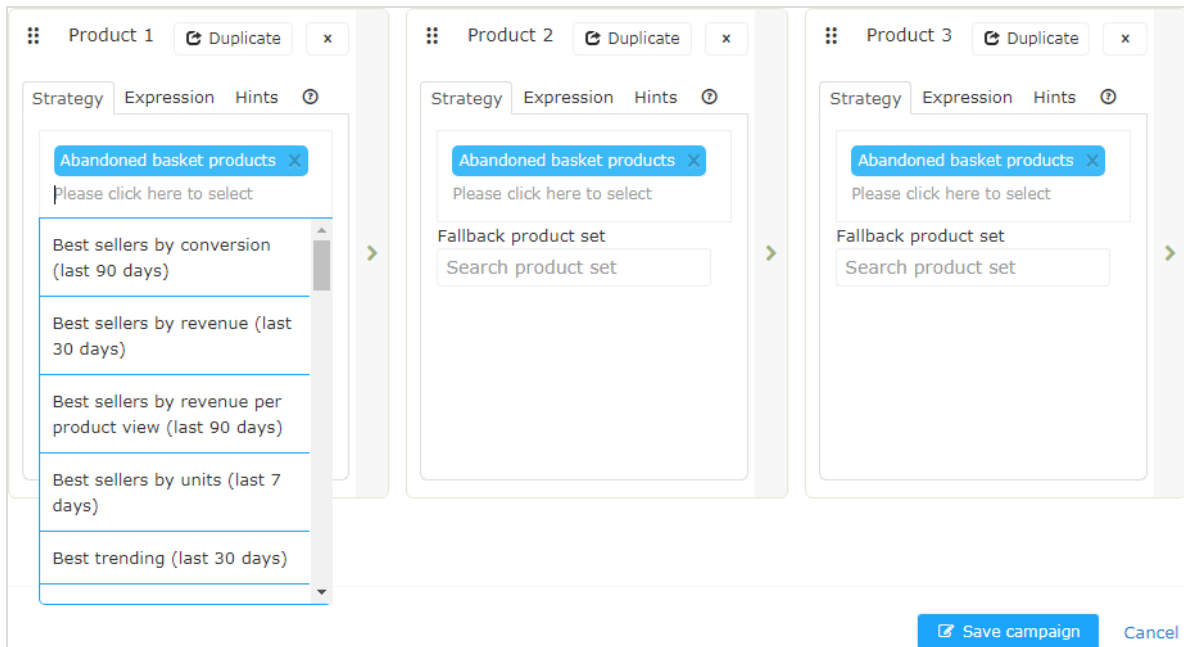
Product 1 Duplicate ×

Strategy Expression Hints ?

Abandoned basket products ×

Please click here to select

Best sellers by conversion (last 90 days)

Best sellers by revenue (last 30 days)

Best sellers by revenue per product view (last 90 days)

Best sellers by units (last 7 days)

Best trending (last 30 days)

Product 2 Duplicate ×

Strategy Expression Hints ?

Abandoned basket products ×

Please click here to select

Fallback product set

Search product set

Product 3 Duplicate ×

Strategy Expression Hints ?

Abandoned basket products ×

Please click here to select

Fallback product set

Search product set

Save campaign Cancel